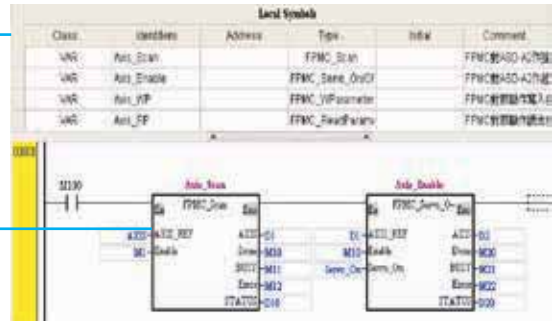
Local Symbols

| Class | Identifiers | Address | Type | Initial | Comment |
|---|---|---|---|---|---|
| VAR | Axis_Scan | | FPMC_Scan | | FPMC對ASD-A2伺服 |
| VAR | Axis_Enable | | FPMC_Servo_On/Off | | FPMC對ASD-A2伺服 |
| VAR | Axis_WP | | FPMC_WParameter | | FPMC對伺服寫入 |
| VAR | Axis_RP | | FPMC_ReadParam | | FPMC對伺服讀 |

00003

M100

Axis_Scan

En FPMC_Scan Eno

AXIS_REF Enable

AXIS D1 Done M10 BUSY M11 Error M12 STATUS D10

Axis_Enable

En FPMC_Servo_On Eno

D1 AXIS_REF M10 Enable Servo_On Servo_On

AXIS D1 Done M20 BUSY M21 Error M22 STATUS D20